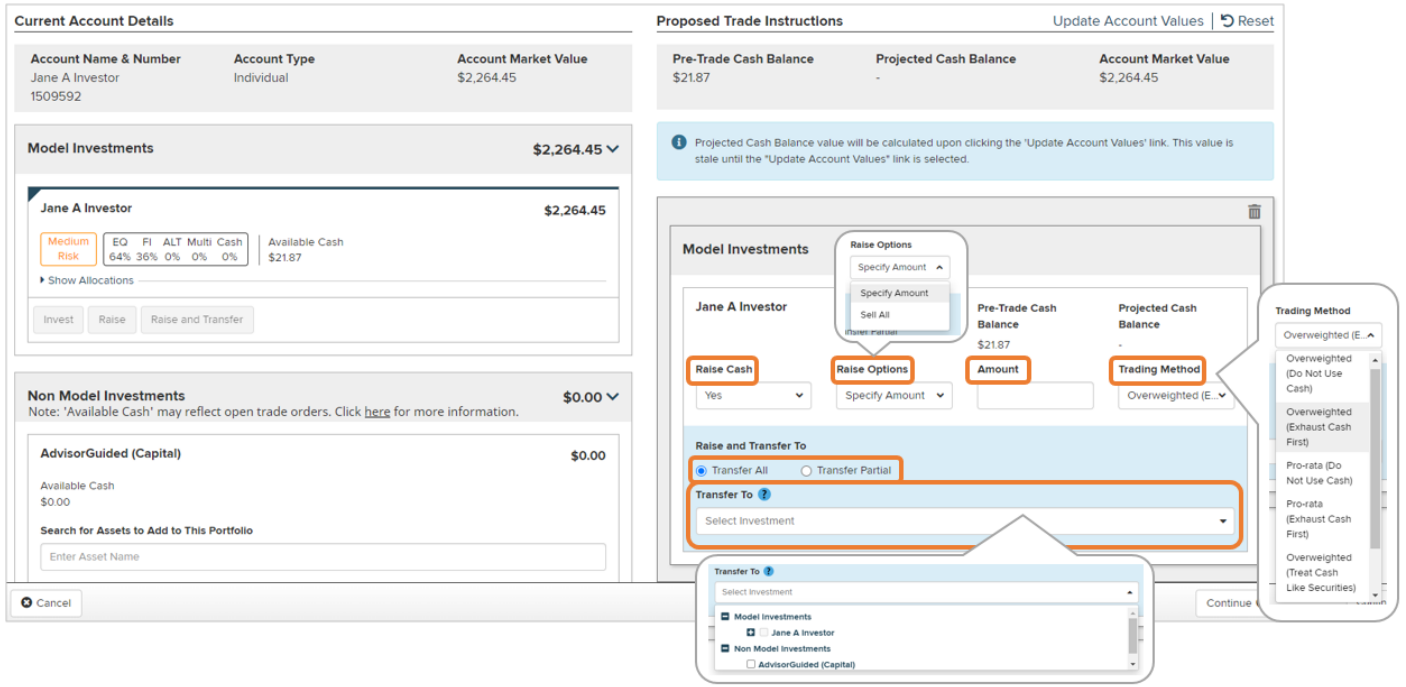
Current Account Details

| Account Name & Number | Account Type | Account Market Value |
|---|---|---|
| Jane A Investor 1509592 | Individual | $2,264.45 |

Model Investments $2,264.45

Jane A Investor $2,264.45

Medium Risk

| EQ | FI | ALT | Multi | Cash |
|---|---|---|---|---|
| 64% | 36% | 0% | 0% | 0% |

Available Cash
$21.87

Show Allocations

Invest Raise Raise and Transfer

Non Model Investments $0.00
Note: 'Available Cash' may reflect open trade orders. Click here for more information.

AdvisorGuided (Capital) $0.00

Available Cash
$0.00

Search for Assets to Add to This Portfolio

Enter Asset Name

Cancel

Proposed Trade Instructions Update Account Values | Reset

| Pre-Trade Cash Balance | Projected Cash Balance | Account Market Value |
|---|---|---|
| $21.87 | - | $2,264.45 |

Projected Cash Balance value will be calculated upon clicking the 'Update Account Values' link. This value is stale until the "Update Account Values" link is selected.

Model Investments

Raise Options
Specify Amount
Specify Amount
Sell All

Jane A Investor

Insert Partial

Pre-Trade Cash Balance
$21.87

Projected Cash Balance
-

Raise Cash
Yes

Raise Options
Specify Amount

Amount

Trading Method
Overweighted (E...

Raise and Transfer To
Transfer All Transfer Partial

Transfer To
Select Investment

Transfer To
Select Investment
Model Investments
Jane A Investor
Non Model Investments
AdvisorGuided (Capital)

Trading Method
Overweighted (E...
Overweighted (Do Not Use Cash)
Overweighted (Exhaust Cash First)
Pro-rata (Do Not Use Cash)
Pro-rata (Exhaust Cash First)
Overweighted (Treat Cash Like Securities)

Continue